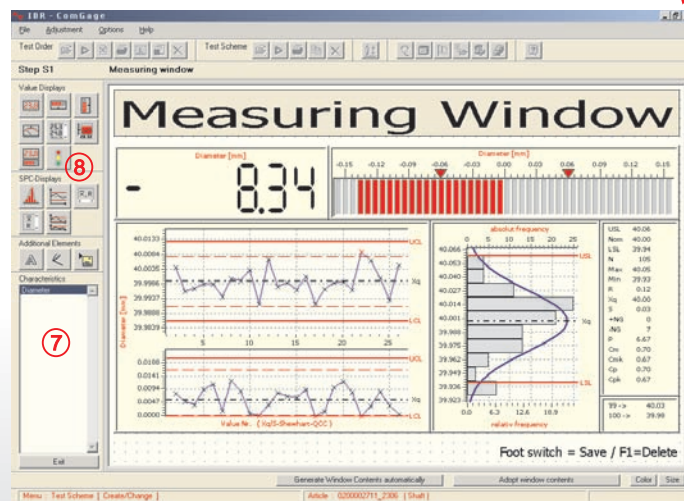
IBR - ComGage

File Adjustment Options Help

Test Order

Test Scheme

Step S1

Measuring window

Value Displays

8

SPC-Displays

Additional Elements

Characteristics

Diameter

7

Exit

Measuring Window

Diameter [mm]

- 8.34

Diameter [mm]

-0.15 -0.12 -0.09 -0.06 -0.03 0.00 0.03 0.06 0.09 0.12 0.15

40.0133
40.0084
40.0025
39.9966
39.9937
39.9888
39.9839

UCL
Xq
LCL

Diameter [mm]

5 10 15 20 25

0.0166
0.0141
0.0094
0.0047
0.0000

UCL
Xq
LCL

Value No. (Xq/S-Shewhart-QCC)

absolut frequency

0 5 10 15 20 25

40.066
40.053
40.040
40.027
40.014
40.001
39.988
39.975
39.962
39.949
39.936
39.923

USL
Xq
LSL

0.0 6.3 12.6 18.9

relativ frequency

| | |
|---|---|
| USL | 40.06 |
| Nom | 40.00 |
| LSL | 39.94 |
| N | 105 |
| Max | 40.05 |
| Min | 39.93 |
| R | 0.12 |
| Xq | 40.00 |
| S | 0.03 |
| +NG | 0 |
| -NG | 7 |
| P | 6.67 |
| Cm | 0.70 |
| Cmk | 0.67 |
| Cp | 0.70 |
| Cpk | 0.67 |

99-> 40.03
100-> 39.99

Foot switch = Save / F1=Delete

Generate Window Contents automatically

Adopt window contents

Color

Size

Menu : Test Scheme | Create/Change | Article : 0200002711_2306 | Shaft |